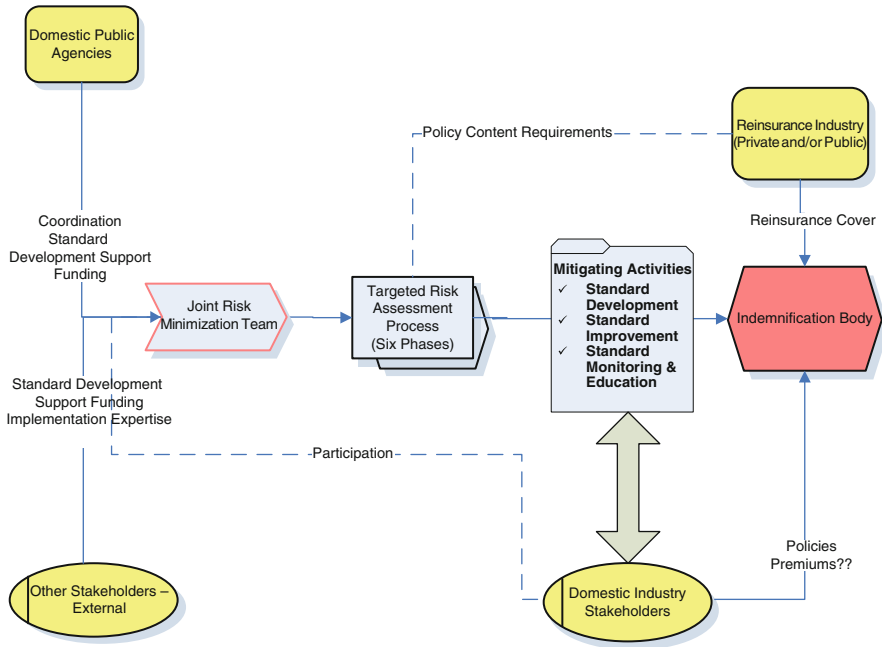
Domestic Public Agencies

Coordination
Standard
Development Support
Funding

Joint Risk Minimization Team

Standard Development
Support Funding
Implementation Expertise

Other Stakeholders – External

Policy Content Requirements

Targeted Risk Assessment Process (Six Phases)

Participation

Mitigating Activities
✓ Standard Development
✓ Standard Improvement
✓ Standard Monitoring & Education

Domestic Industry Stakeholders

Reinsurance Industry (Private and/or Public)

Reinsurance Cover

Indemnification Body

Policies
Premiums??